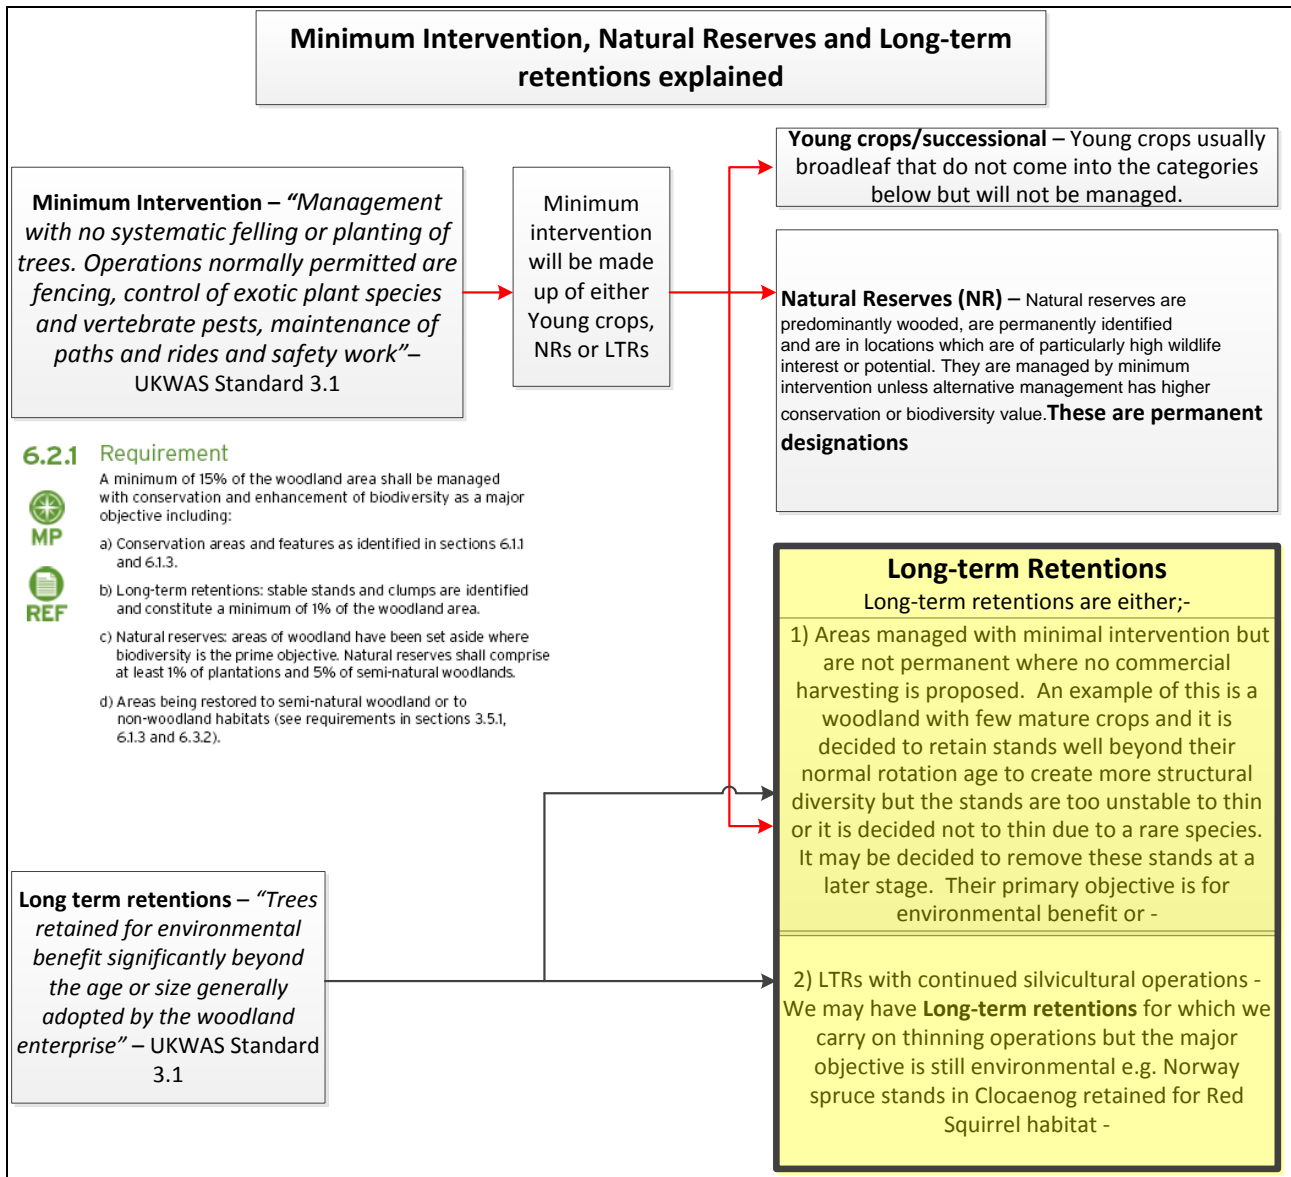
Minimum Intervention, Natural Reserves and Long-term retentions explained

Minimum Intervention – *"Management with no systematic felling or planting of trees. Operations normally permitted are fencing, control of exotic plant species and vertebrate pests, maintenance of paths and rides and safety work"*– UKWAS Standard 3.1

Minimum intervention will be made up of either Young crops, NRs or LTRs

**Young crops/successional** – Young crops usually broadleaf that do not come into the categories below but will not be managed.

**Natural Reserves (NR)** – Natural reserves are predominantly wooded, are permanently identified and are in locations which are of particularly high wildlife interest or potential. They are managed by minimum intervention unless alternative management has higher conservation or biodiversity value. **These are permanent designations**

6.2.1 Requirement

A minimum of 15% of the woodland area shall be managed with conservation and enhancement of biodiversity as a major objective including:

MP

REF

a) Conservation areas and features as identified in sections 6.1.1 and 6.1.3.

b) Long-term retentions: stable stands and clumps are identified and constitute a minimum of 1% of the woodland area.

c) Natural reserves: areas of woodland have been set aside where biodiversity is the prime objective. Natural reserves shall comprise at least 1% of plantations and 5% of semi-natural woodlands.

d) Areas being restored to semi-natural woodland or to non-woodland habitats (see requirements in sections 3.5.1, 6.1.3 and 6.3.2).

**Long-term Retentions**

Long-term retentions are either;-

1) Areas managed with minimal intervention but are not permanent where no commercial harvesting is proposed. An example of this is a woodland with few mature crops and it is decided to retain stands well beyond their normal rotation age to create more structural diversity but the stands are too unstable to thin or it is decided not to thin due to a rare species. It may be decided to remove these stands at a later stage. Their primary objective is for environmental benefit or -

2) LTRs with continued silvicultural operations - We may have **Long-term retentions** for which we carry on thinning operations but the major objective is still environmental e.g. Norway spruce stands in Clocaenog retained for Red Squirrel habitat -

**Long term retentions** – *"Trees retained for environmental benefit significantly beyond the age or size generally adopted by the woodland enterprise"* – UKWAS Standard 3.1